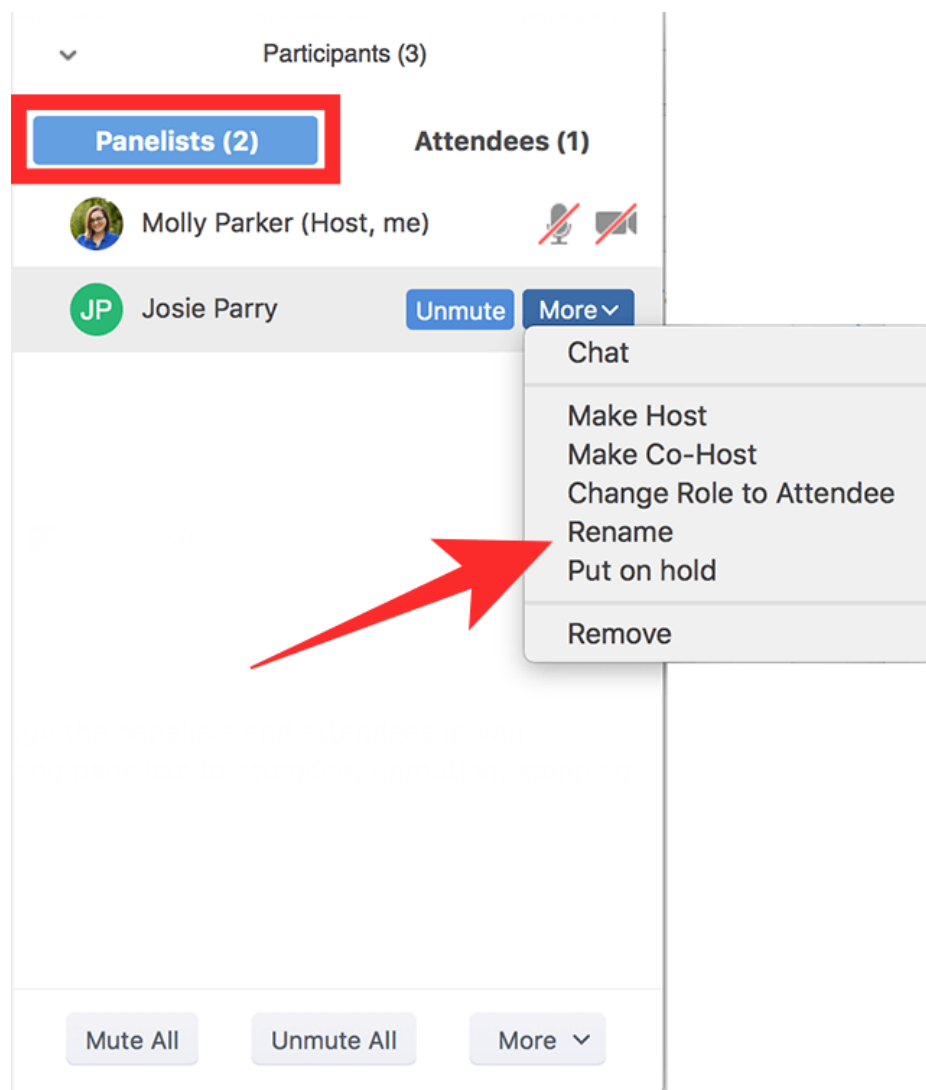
Participants (3)

Panelists (2)

Attendees (1)

Molly Parker (Host, me)

JP Josie Parry

Unmute

More

Chat

Make Host

Make Co-Host

Change Role to Attendee

Rename

Put on hold

Remove

Mute All

Unmute All

More